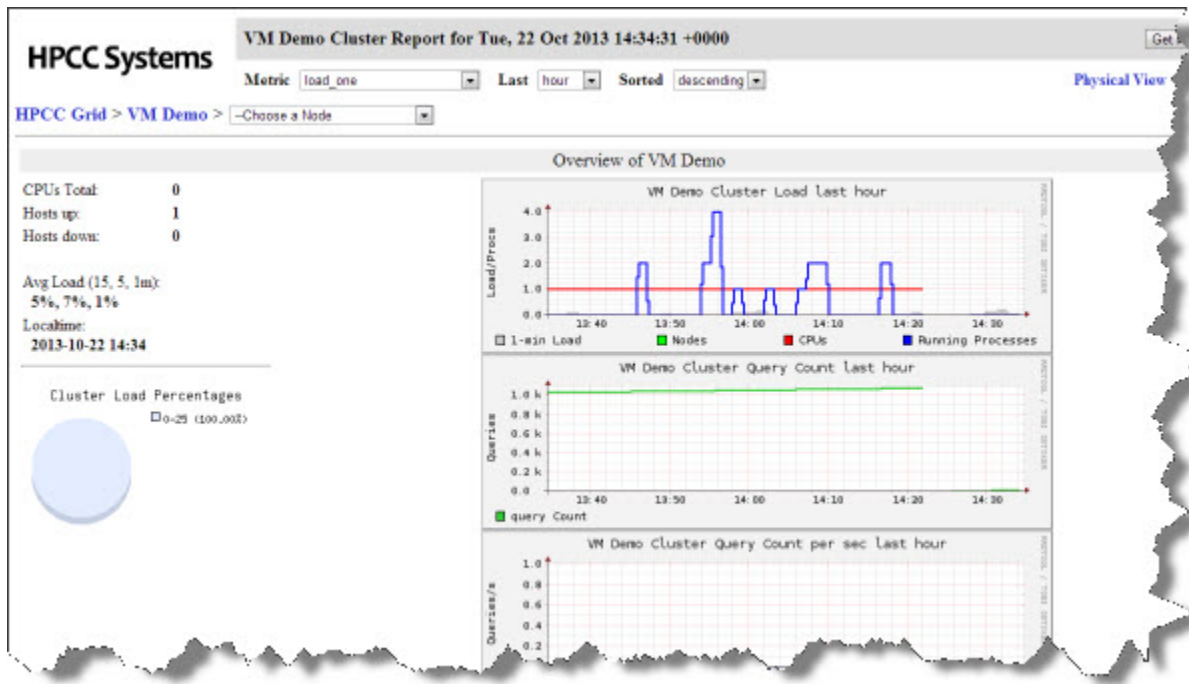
HPCC Systems

VM Demo Cluster Report for Tue, 22 Oct 2013 14:34:31 +0000

Get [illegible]

Metric load_one Last hour Sorted descending

Physical View

HPCC Grid > VM Demo > --Choose a Node

Overview of VM Demo

CPUs Total: 0
Hosts up: 1
Hosts down: 0

Avg Load (15, 5, 1m):
5%, 7%, 1%
Localtime:
2013-10-22 14:34

Cluster Load Percentages
0-25 (100.00%)

VM Demo Cluster Load last hour

Load/Procs

4.0
3.0
2.0
1.0
0.0

13:40 13:50 14:00 14:10 14:20 14:30

1-min Load Nodes CPUs Running Processes

RRDTOOL / TOBI OETIKER

VM Demo Cluster Query Count last hour

Queries

1.0 k
0.8 k
0.6 k
0.4 k
0.2 k
0.0

13:40 13:50 14:00 14:10 14:20 14:30

query Count

RRDTOOL / TOBI OETIKER

VM Demo Cluster Query Count per sec last hour

Queries/s

1.0
0.8
0.6
0.4
0.2

RRDTOOL / TOBI OETIKER